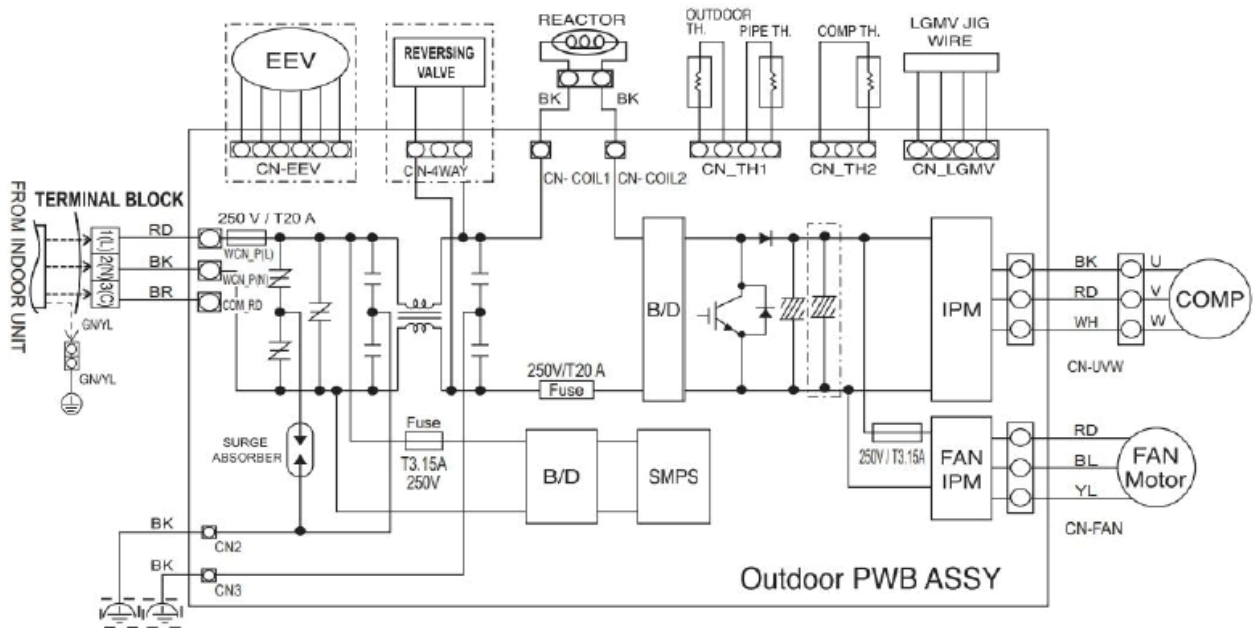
EEV
REVERSING VALVE
REACTOR
BK
BK
OUTDOOR TH.
PIPE TH.
COMP TH.
LGMV JIG WIRE
CN-EEV
CN-4WAY
CN- COIL1
CN- COIL2
CN_TH1
CN_TH2
CN_LGMV
FROM INDOOR UNIT
TERMINAL BLOCK
1(L)
2(N)
3(C)
RD
BK
BR
GN/YL
GN/YL
250 V / T20 A
WCN_P(L)
WCN_P(N)
COM_RD
B/D
IPM
BK
RD
WH
U
V
W
COMP
CN-UVW
250V/T20 A
Fuse
SURGE ABSORBER
Fuse
T3.15A
250V
B/D
SMPS
250V / T3.15A
FAN IPM
RD
BL
YL
FAN Motor
CN-FAN
BK
CN2
BK
CN3
Outdoor PWB ASSY